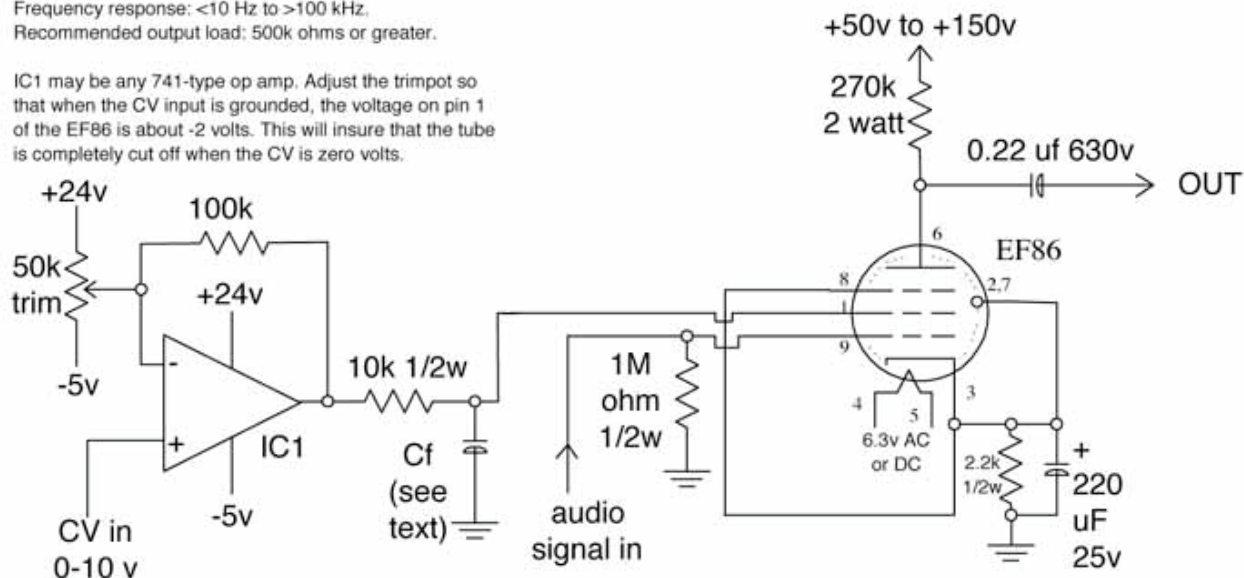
Frequency response: <10 Hz to >100 kHz.
Recommended output load: 500k ohms or greater.

IC1 may be any 741-type op amp. Adjust the trimpot so that when the CV input is grounded, the voltage on pin 1 of the EF86 is about -2 volts. This will insure that the tube is completely cut off when the CV is zero volts.

+50v to +150v
270k
2 watt
0.22 uf 630v
OUT
6
EF86
8
1
9
2,7
3
4
5
6.3v AC or DC
2.2k 1/2w
+
220 uF 25v
+24v
100k
50k trim
+24v
-5v
-
+
IC1
-5v
CV in 0-10 v
10k 1/2w
Cf (see text)
1M ohm 1/2w
audio signal in